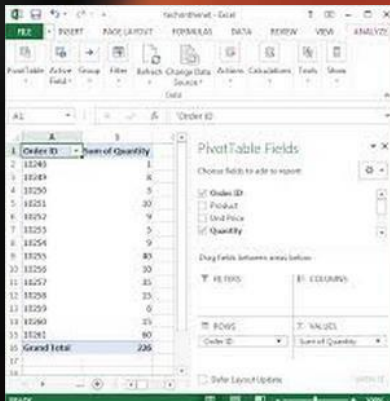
tachartfieexel - Excel

FILE HOME INSERT PAGE LAYOUT FORMULAS DATA REVIEW VIEW ANALYZE

PivotTable Active Field Group Filter Refresh Change Data Source Actions Calculations Tools Show

Data

A1 Order ID

| | A | B |
|---|---|---|
| 1 | Order ID | Sum of Quantity |
| 2 | 10248 | 1 |
| 3 | 10249 | 8 |
| 4 | 10250 | 5 |
| 5 | 10251 | 10 |
| 6 | 10252 | 9 |
| 7 | 10253 | 5 |
| 8 | 10254 | 9 |
| 9 | 10255 | 40 |
| 10 | 10256 | 10 |
| 11 | 10257 | 15 |
| 12 | 10258 | 15 |
| 13 | 10259 | 6 |
| 14 | 10260 | 15 |
| 15 | 10261 | 80 |
| 16 | Grand Total | 226 |

PivotTable Fields

Choose fields to add to report:

Order ID
Product
Unit Price
Quantity

Drag fields between areas below:

FILTERS

COLUMNS

ROWS

Order ID

VALUES

Sum of Quantity

Defer Layout Update

UPDATE

READY